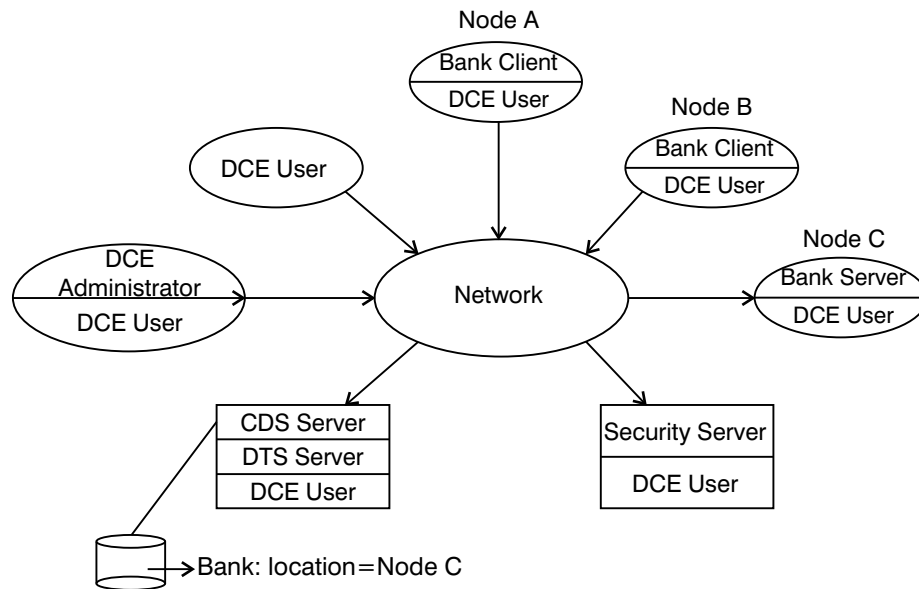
Node A
Bank Client
DCE User

Node B
Bank Client
DCE User

DCE User

Node C
Bank Server
DCE User

DCE Administrator
DCE User

Network

CDS Server
DTS Server
DCE User

Security Server
DCE User

Bank: location=Node C